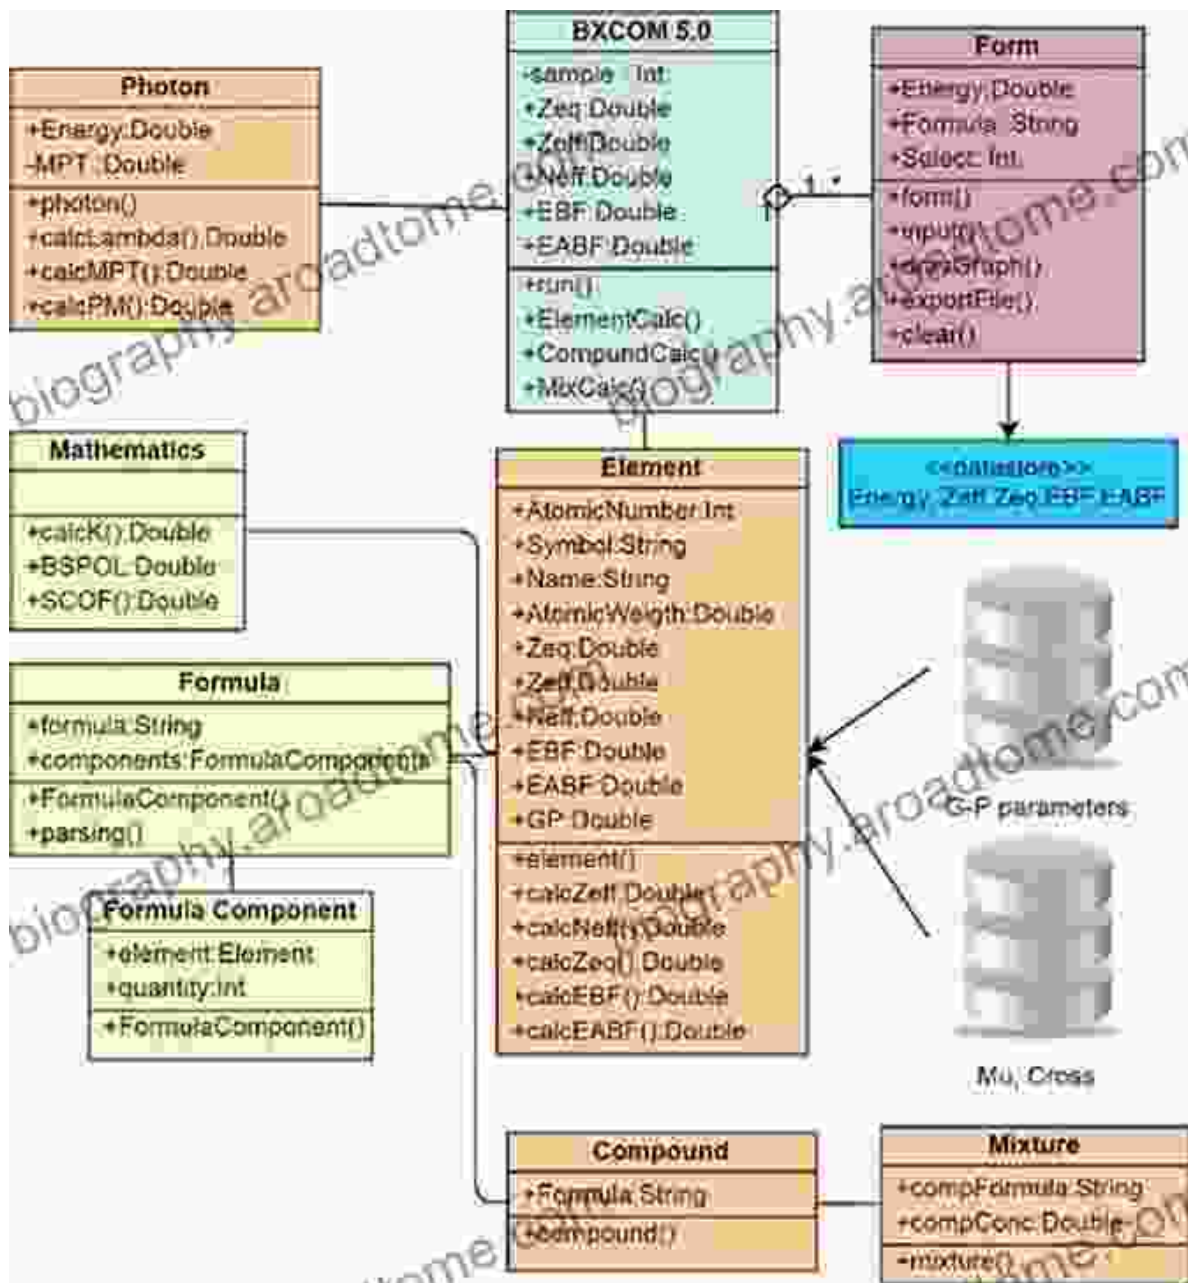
BXCOM 5.0
+sample : Int
+Zeq:Double
+Zeff:Double
+Neff:Double
+EBF:Double
+EABF:Double
+run()
+ElementCalc()
+CompundCalc()
+MixCalc()

Photon
+Energy:Double
-MPT :Double
+photon()
+calcLambda():Double
+calcMPT():Double
+calcPM():Double

Form
+Energy:Double
+Formula :String
+Select: Int
+form()
+input()
+drawGraph()
+exportFile()
+clear()

1..*
1

<<datastore>>
Energy, Zeff,Zeq,EBF,EABF

Mathematics
+calcK():Double
+BSPOL:Double
+SCOF():Double

Element
+AtomicNumber:Int
+Symbol:String
+Name:String
+AtomicWeigth:Double
+Zeq:Double
+Zeff:Double
+Neff:Double
+EBF:Double
+EABF:Double
+GP:Double
+element()
+calcZeff:Double
+calcNeff():Double
+calcZeq():Double
+calcEBF():Double
+calcEABF():Double

Formula
+formula:String
+components:FormulaComponents
+FormulaComponent()
+parsing()

Formula Component
+element:Element
+quantity:Int
+FormulaComponent()

G-P parameters

Mu, Cross

Compound
+Formula:String
+compound()

Mixture
+compFormula:String
+compConc:Double
+mixture()

biography.aroadtome.com
biography.aroadtome.com
biography.aroadtome.com
biography.aroadtome.com
biography.aroadtome.com